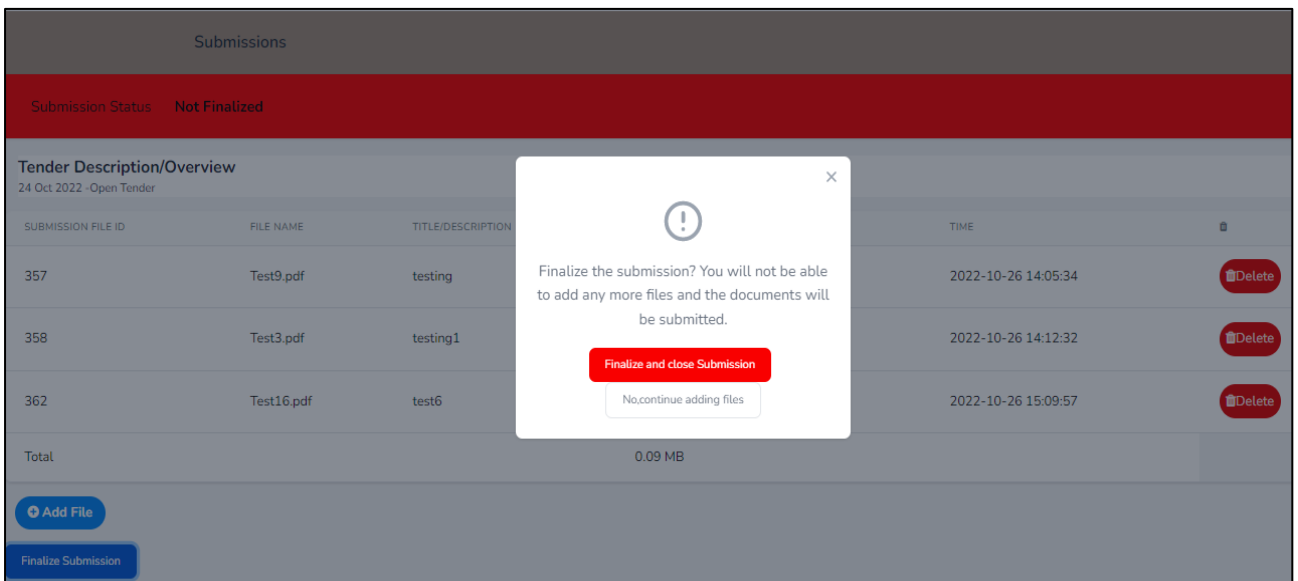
Submissions

Submission Status Not Finalized

Tender Description/Overview
24 Oct 2022 -Open Tender

| SUBMISSION FILE ID | FILE NAME | TITLE/DESCRIPTION | | TIME | |
|---|---|---|---|---|---|
| 357 | Test9.pdf | testing | | 2022-10-26 14:05:34 | Delete |
| 358 | Test3.pdf | testing1 | | 2022-10-26 14:12:32 | Delete |
| 362 | Test16.pdf | test6 | | 2022-10-26 15:09:57 | Delete |
| Total | | | 0.09 MB | | |

Add File

Finalize Submission

×

!

Finalize the submission? You will not be able to add any more files and the documents will be submitted.

Finalize and close Submission

No,continue adding files